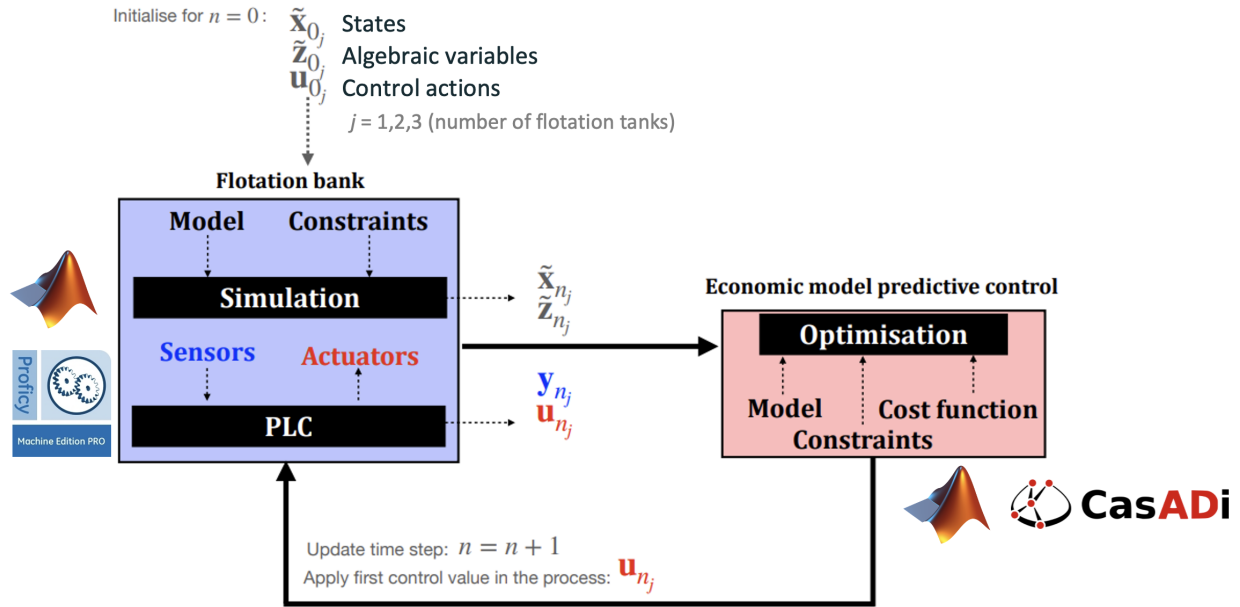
Initialise for $n = 0$: $\tilde{\mathbf{x}}_{0_j}$ States
$\tilde{\mathbf{z}}_{0_j}$ Algebraic variables
$\mathbf{u}_{0_j}$ Control actions
$j$ = 1,2,3 (number of flotation tanks)

Flotation bank

Model

Constraints

Simulation

Sensors

Actuators

PLC

Proficy

Machine Edition PRO

$\tilde{\mathbf{x}}_{n_j}$
$\tilde{\mathbf{z}}_{n_j}$

$\mathbf{y}_{n_j}$
$\mathbf{u}_{n_j}$

Economic model predictive control

Optimisation

Model

Constraints

Cost function

CasADi

Update time step: $n = n + 1$
Apply first control value in the process: $\mathbf{u}_{n_j}$